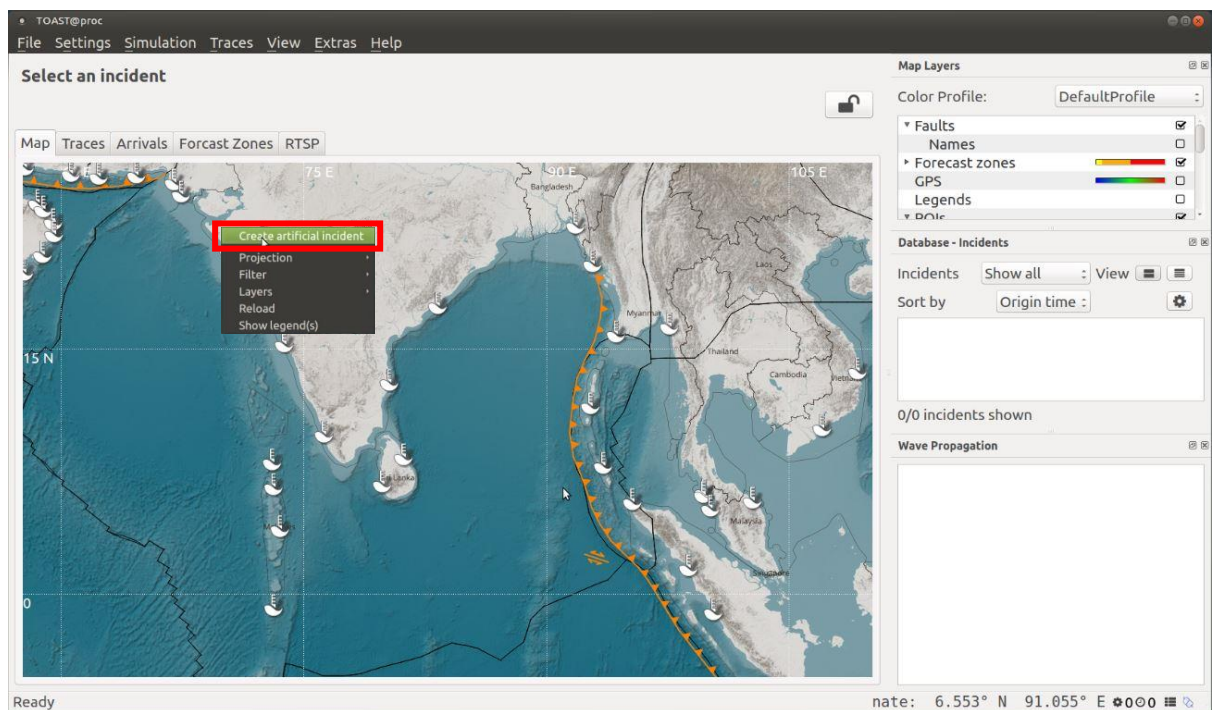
TOAST@proc

File Settings Simulation Traces View Extras Help

Select an incident

Map Traces Arrivals Forcast Zones RTSP

75 E
90 E
105 E
15 N
0

Bangladesh
Myanmar
Laos
Thailand
Cambodia
Vietnam
Sri Lanka
Malaysia
Singapore

Create artificial incident
Projection
Filter
Layers
Reload
Show legend(s)

Map Layers
Color Profile: DefaultProfile
Faults
Names
Forecast zones
GPS
Legends
POIs

Database - Incidents
Incidents Show all View
Sort by Origin time
0/0 incidents shown

Wave Propagation

Ready
nate: 6.553° N 91.055° E